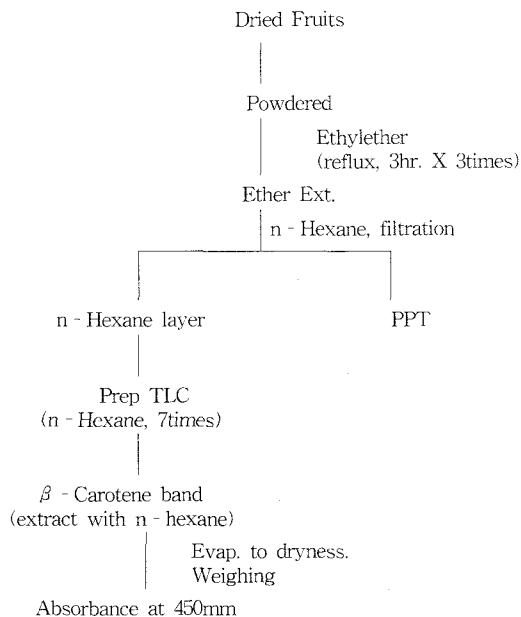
Dried Fruits

Powdered

Ethylether
(reflux, 3hr. X 3times)

Ether Ext.

n - Hexane, filtration

n - Hexane layer

PPT

Prep TLC
(n - Hexane, 7times)

$\beta$ - Carotene band
(extract with n - hexane)

Evap. to dryness.
Weighing

Absorbance at 450mm